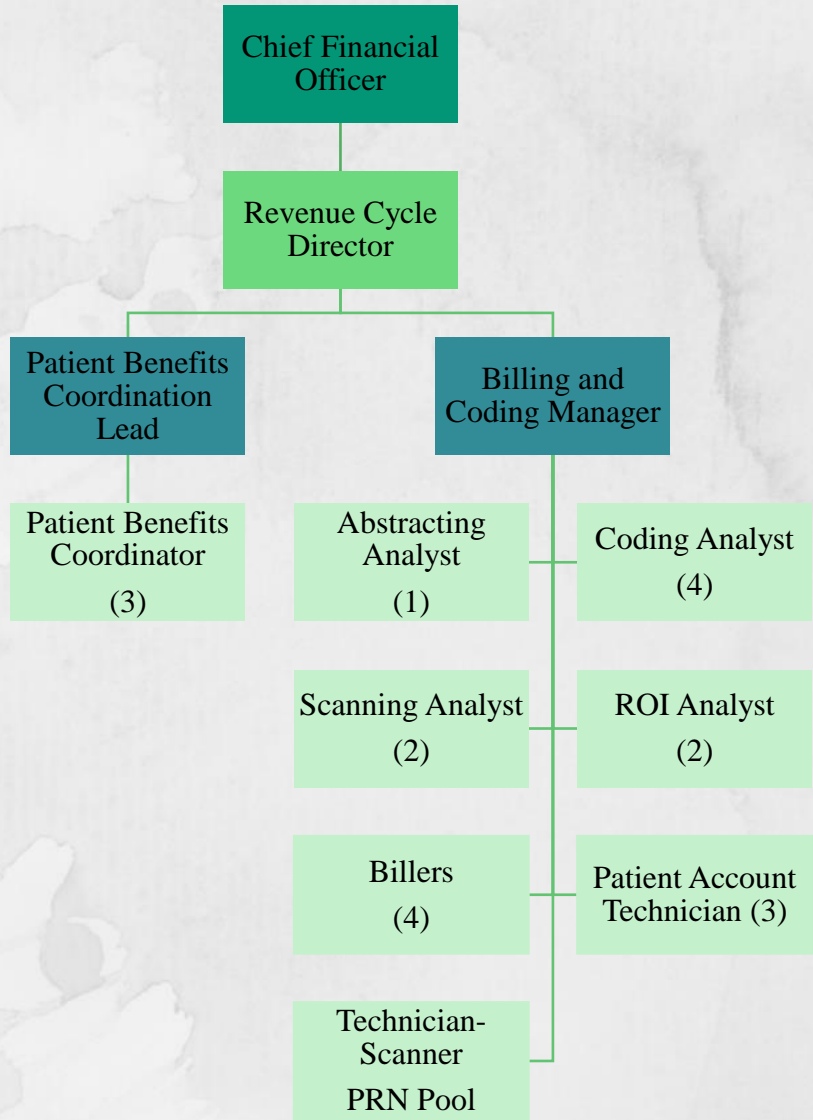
Chief Financial Officer

Revenue Cycle Director

Patient Benefits Coordination Lead

Billing and Coding Manager

Patient Benefits Coordinator
(3)

Abstracting Analyst
(1)

Coding Analyst
(4)

Scanning Analyst
(2)

ROI Analyst
(2)

Billers
(4)

Patient Account Technician (3)

Technician-Scanner
PRN Pool